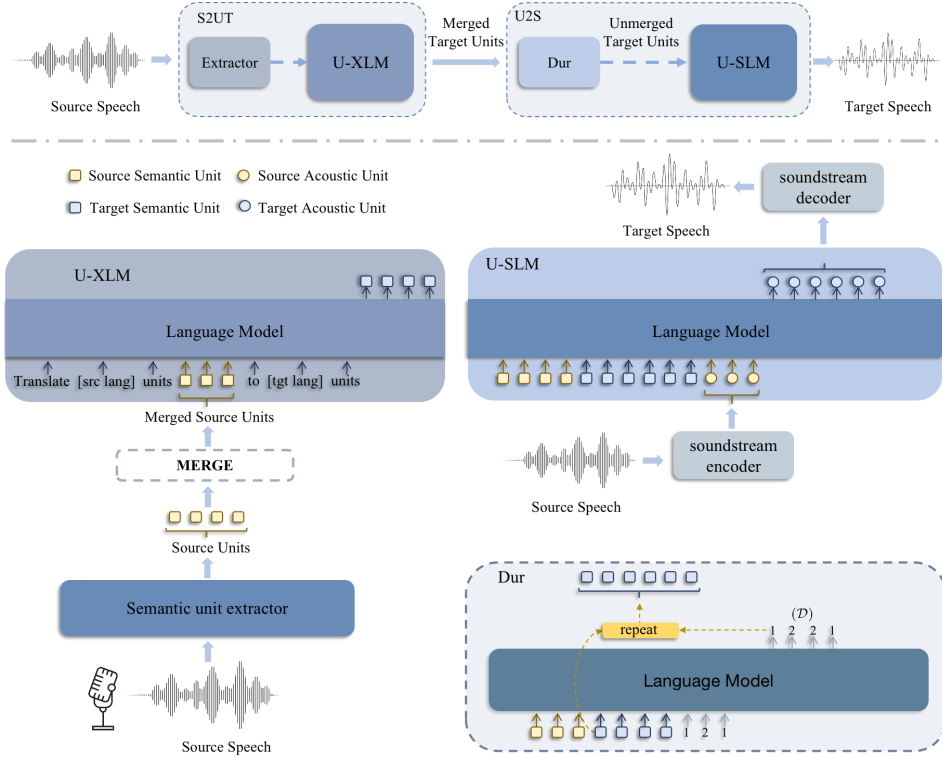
Source Speech

S2UT

Extractor

U-XLM

Merged Target Units

U2S

Dur

Unmerged Target Units

U-SLM

Target Speech

Source Semantic Unit

Source Acoustic Unit

Target Semantic Unit

Target Acoustic Unit

soundstream decoder

Target Speech

U-XLM

Language Model

Translate [src lang] units to [tgt lang] units

Merged Source Units

MERGE

Source Units

Semantic unit extractor

Source Speech

U-SLM

Language Model

soundstream encoder

Source Speech

Dur

repeat

$(\mathcal{D})$

1 2 2 1

Language Model

1 2 1